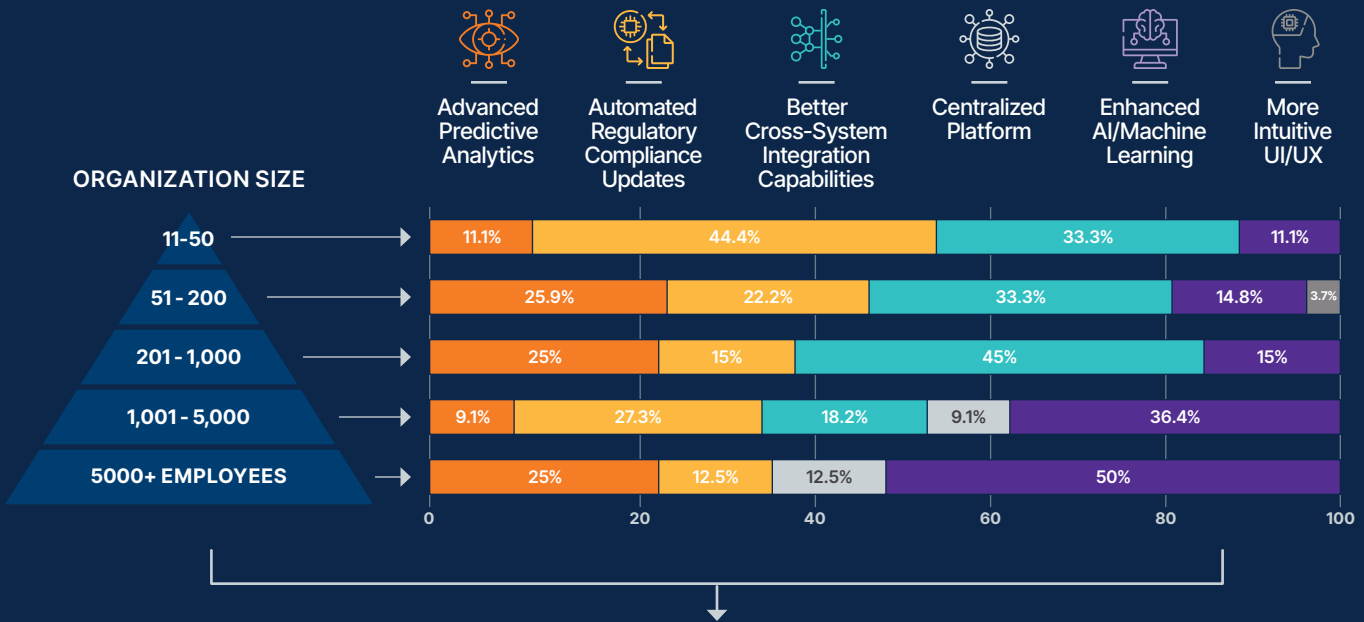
Advanced Predictive Analytics

Automated Regulatory Compliance Updates

Better Cross-System Integration Capabilities

Centralized Platform

Enhanced AI/Machine Learning

More Intuitive UI/UX

ORGANIZATION SIZE

11-50

51 - 200

201 - 1,000

1,001 - 5,000

5000+ EMPLOYEES

11.1% 44.4% 33.3% 11.1%

25.9% 22.2% 33.3% 14.8% 3.7%

25% 15% 45% 15%

9.1% 27.3% 18.2% 9.1% 36.4%

25% 12.5% 12.5% 50%

0 20 40 60 80 100